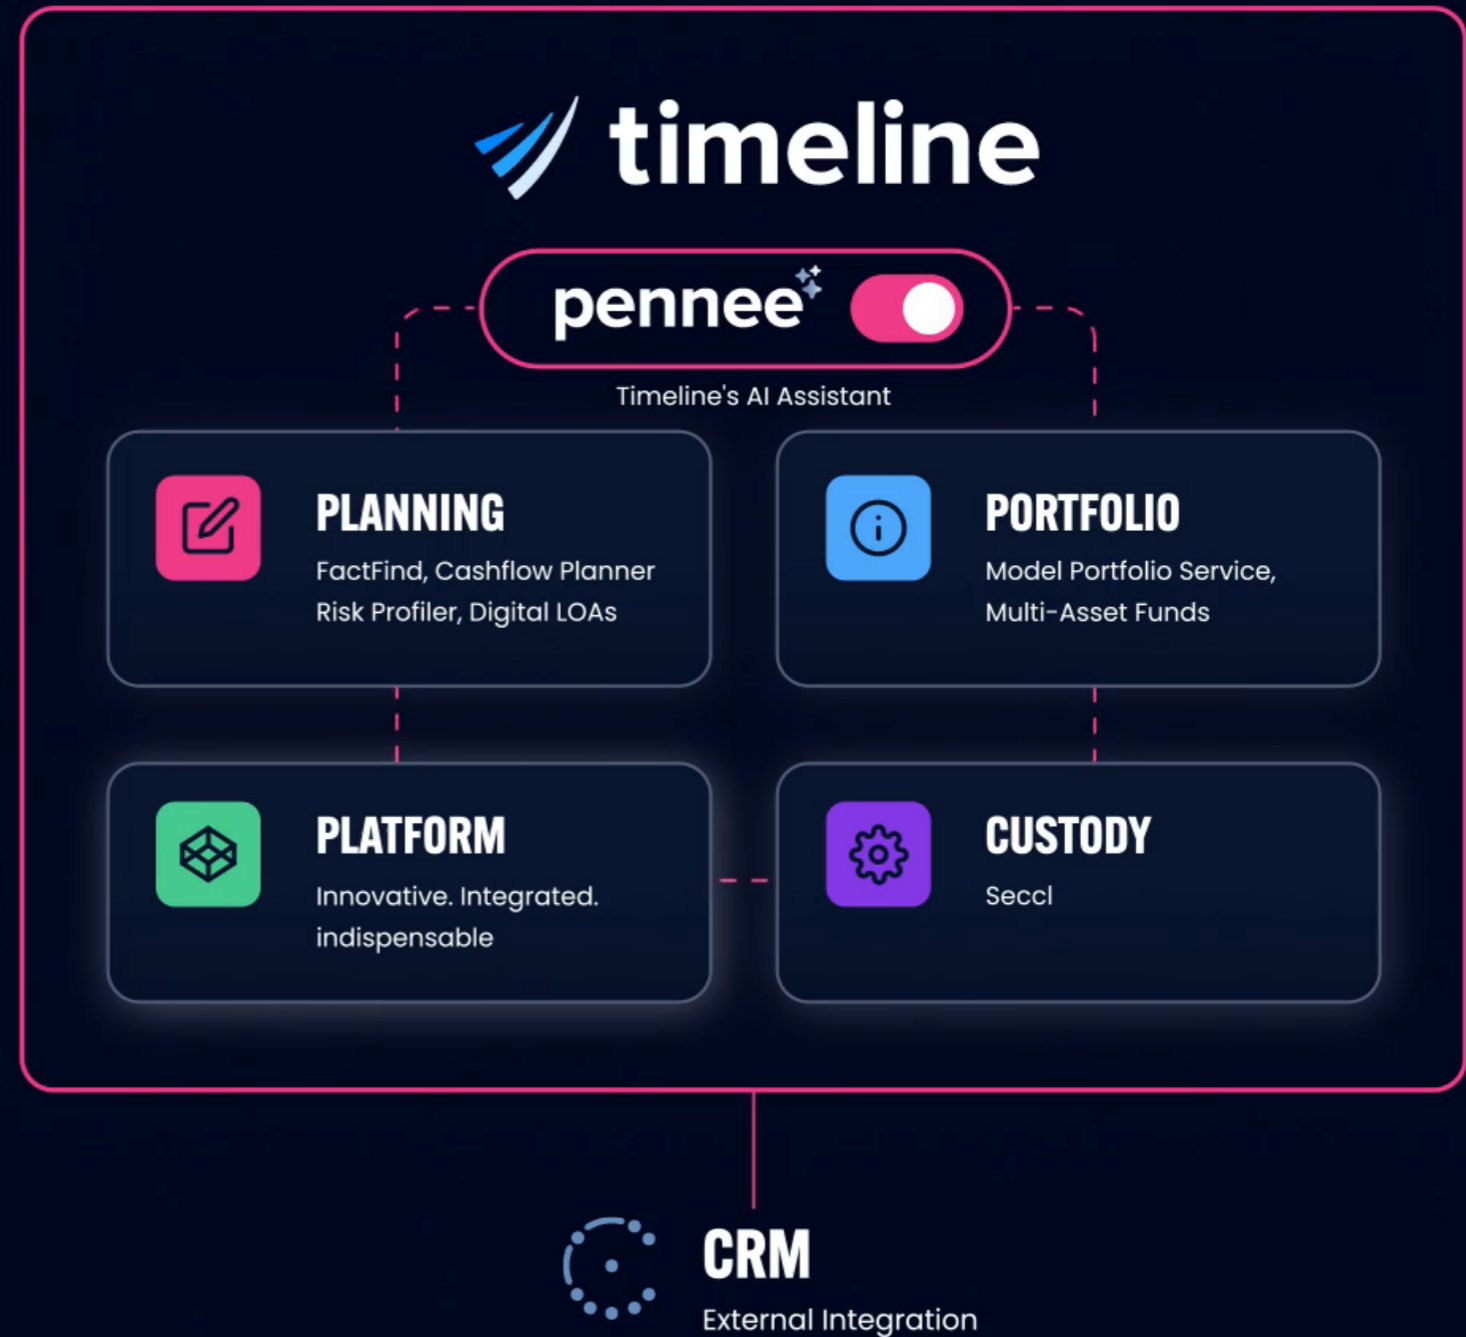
timeline

pennee

Timeline's AI Assistant

PLANNING
FactFind, Cashflow Planner Risk Profiler, Digital LOAs

PORTFOLIO
Model Portfolio Service, Multi-Asset Funds

PLATFORM
Innovative. Integrated. indispensable

CUSTODY
Seccl

CRM
External Integration